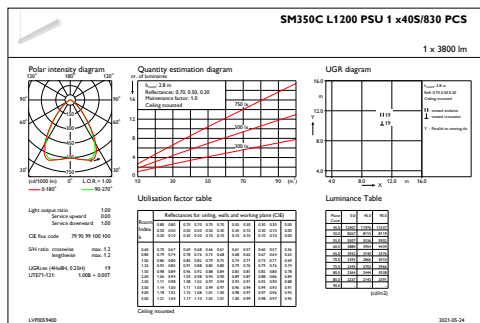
SM350C L1200 PSU 1 x40S/830 PCS

1 x 3800 lm

Polar intensity diagram

120° 180° 120°

90° 90°

60° 60°

30° 0° 30°

(cd/1000 lm) L.O.R.= 1.00

0-180° 90-270°

Quantity estimation diagram

nr. of luminaires

$h_{room}$: 2.8 m

Reflectances: 0.70, 0.50, 0.20

Maintenance factor: 1.0

Ceiling mounted

750 lx

500 lx

300 lx

16

12

8

4

0

10 30 50 70 90 $(m^2)$

UGR diagram

$h_{room}$: 2.8 m

Refl: 0.70 0.50 0.20

Ceiling mounted

viewed endwise

viewed crosswise

Y : Parallel to viewing dir.

H19

19

16.0

12.0

8.0

4.0

4.0 8.0 12.0 m 16.0

Y

X

Light output ratio 1.00
Service upward 0.00
Service downward 1.00

CIE flux code 79 95 99 100 100

S/H ratio crosswise max. 1.2
lengthwise max. 1.2

UGRcen (4H&8H, 0.25H) 19
UTE71-121: 1.00B + 0.00T

Utilisation factor table

Reflectances for ceiling, walls and working plane (CIE)

| Room Index k | 0.80 | 0.80 | 0.70 | 0.70 | 0.70 | 0.70 | 0.50 | 0.50 | 0.30 | 0.30 | 0.00 |
|---|---|---|---|---|---|---|---|---|---|---|---|
| | 0.50 | 0.50 | 0.50 | 0.50 | 0.50 | 0.30 | 0.50 | 0.30 | 0.30 | 0.10 | 0.00 |
| | 0.30 | 0.10 | 0.30 | 0.20 | 0.10 | 0.10 | 0.10 | 0.10 | 0.10 | 0.10 | 0.00 |
| 0.60 | 0.70 | 0.67 | 0.69 | 0.68 | 0.66 | 0.61 | 0.61 | 0.57 | 0.60 | 0.57 | 0.56 |
| 0.80 | 0.79 | 0.74 | 0.78 | 0.76 | 0.73 | 0.68 | 0.68 | 0.64 | 0.67 | 0.64 | 0.63 |
| 1.00 | 0.86 | 0.80 | 0.85 | 0.82 | 0.79 | 0.74 | 0.74 | 0.71 | 0.73 | 0.71 | 0.69 |
| 1.25 | 0.93 | 0.85 | 0.91 | 0.88 | 0.85 | 0.80 | 0.79 | 0.76 | 0.78 | 0.76 | 0.74 |
| 1.50 | 0.98 | 0.89 | 0.96 | 0.92 | 0.88 | 0.84 | 0.83 | 0.81 | 0.82 | 0.80 | 0.78 |
| 2.00 | 1.06 | 0.94 | 1.03 | 0.98 | 0.94 | 0.90 | 0.87 | 0.87 | 0.88 | 0.86 | 0.84 |
| 2.50 | 1.11 | 0.96 | 1.08 | 1.02 | 0.97 | 0.94 | 0.91 | 0.91 | 0.92 | 0.90 | 0.88 |
| 3.00 | 1.14 | 1.00 | 1.11 | 1.05 | 0.99 | 0.97 | 0.96 | 0.94 | 0.94 | 0.93 | 0.91 |
| 4.00 | 1.18 | 1.02 | 1.15 | 1.08 | 1.01 | 1.00 | 0.98 | 0.97 | 0.96 | 0.95 | 0.93 |
| 5.00 | 1.21 | 1.04 | 1.17 | 1.10 | 1.03 | 1.01 | 1.00 | 0.99 | 0.98 | 0.97 | 0.95 |

Ceiling mounted

Luminance Table

| Plane Cone | 0.0 | 45.0 | 90.0 |
|---|---|---|---|
| 45.0 | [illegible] | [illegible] | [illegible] |
| 50.0 | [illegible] | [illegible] | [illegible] |
| 55.0 | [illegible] | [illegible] | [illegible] |
| 60.0 | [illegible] | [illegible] | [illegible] |
| 65.0 | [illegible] | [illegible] | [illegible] |
| 70.0 | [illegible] | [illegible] | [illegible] |
| 75.0 | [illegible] | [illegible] | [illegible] |
| 80.0 | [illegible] | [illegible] | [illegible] |
| 85.0 | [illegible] | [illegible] | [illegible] |

(cd/m2)

LVP0059400

2021-05-24